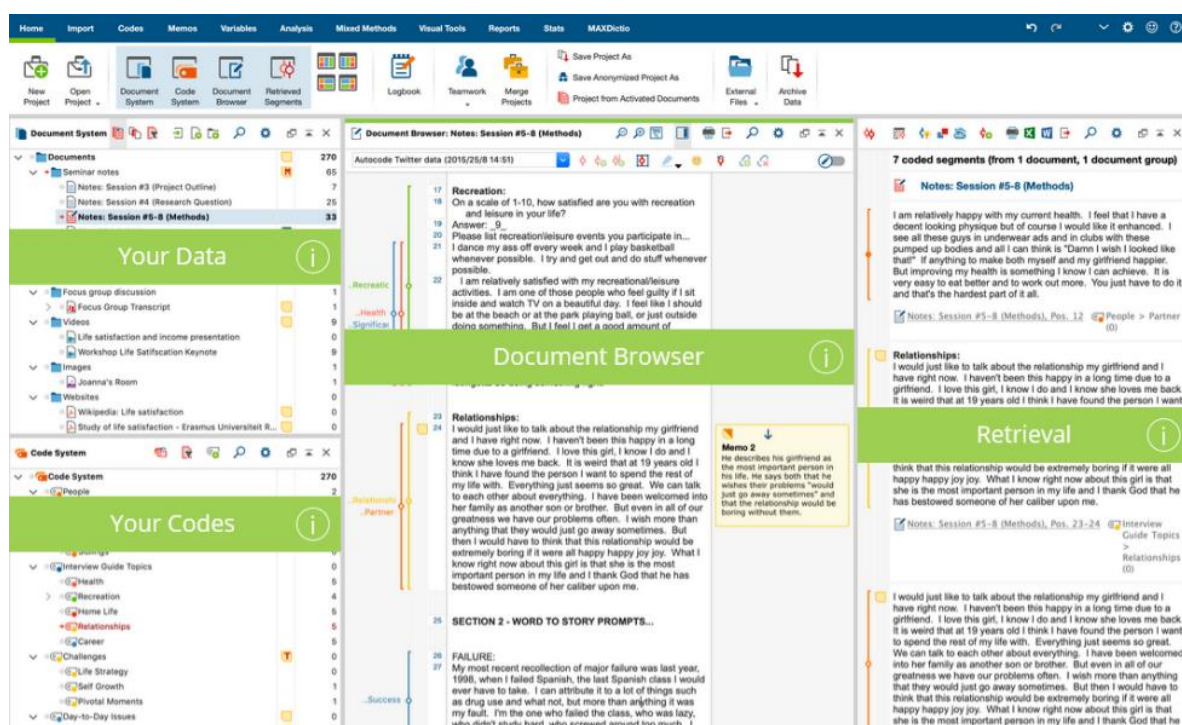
Home Import Codes Memos Variables Analysis Mixed Methods Visual Tools Reports Stats MAXDictio

New Project
Open Project
Document System
Code System
Document Browser
Retrieved Segments
Logbook
Teamwork
Merge Projects
Save Project As
Save Anonymized Project As
Project from Activated Documents
External Files
Archive Data

Document System
Documents 270
Seminar notes 65
Notes: Session #3 (Project Outline) 7
Notes: Session #4 (Research Question) 25
Notes: Session #5-8 (Methods) 33

Your Data

Focus group discussion 1
Focus Group Transcript 1
Videos 9
Life satisfaction and income presentation 0
Workshop Life Satifscation Keynote 9
Images 1
Joanna's Room 1
Websites 0
Wikipedia: Life satisfaction 0
Study of life satisfaction - Erasmus Universiteit R... 0

Code System
Code System 270
People 2

Your Codes

Interview Guide Topics 0
Health 6
Recreation 4
Home Life 6
Relationships 5
Career 5
Challenges 0
Life Strategy 6
Self Growth 0
Pivotal Moments 6
Day-to-Day Issues 0

Document Browser: Notes: Session #5-8 (Methods)
Autocode Twitter data (2015/25/8 14:51)

17 Recreation:
18 On a scale of 1-10, how satisfied are you with recreation and leisure in your life?
19 Answer: _9_
20 Please list recreation/leisure events you participate in...
21 I dance my ass off every week and I play basketball whenever possible. I try and get out and do stuff whenever possible.
22 I am relatively satisfied with my recreational/leisure activities. I am one of those people who feel guilty if I sit inside and watch TV on a beautiful day. I feel like I should be at the beach or at the park playing ball, or just outside doing something. But I feel I get a good amount of

Recreatio
Health
Significa

Document Browser

23 Relationships:
24 I would just like to talk about the relationship my girlfriend and I have right now. I haven't been this happy in a long time due to a girlfriend. I love this girl, I know I do and I know she loves me back. It is weird that at 19 years old I think I have found the person I want to spend the rest of my life with. Everything just seems so great. We can talk to each other about everything. I have been welcomed into her family as another son or brother. But even in all of our greatness we have our problems often. I wish more than anything that they would just go away sometimes. But then I would have to think that this relationship would be extremely boring if it were all happy happy joy joy. What I know right now about this girl is that she is the most important person in my life and I thank God that he has bestowed someone of her caliber upon me.

Relationshi
Partner

Memo 2
He describes his girlfriend as the most important person in his life. He says both that he wishes their problems "would just go away sometimes" and that the relationship would be boring without them.

25 SECTION 2 - WORD TO STORY PROMPTS...

26 FAILURE:
27 My most recent recollection of major failure was last year, 1998, when I failed Spanish, the last Spanish class I would ever have to take. I can attribute it to a lot of things such as drug use and what not, but more than anything it was my fault. I'm the one who failed the class, who was lazy, who didn't study hard, who screwed around too much. I

Success

7 coded segments (from 1 document, 1 document group)
Notes: Session #5-8 (Methods)

I am relatively happy with my current health. I feel that I have a decent looking physique but of course I would like it enhanced. I see all these guys in underwear ads and in clubs with these pumped up bodies and all I can think is "Damn I wish I looked like that!" If anything to make both myself and my girlfriend happier. But improving my health is something I know I can achieve. It is very easy to eat better and to work out more. You just have to do it and that's the hardest part of it all.

Notes: Session #5-8 (Methods), Pos. 12 People > Partner (0)

Relationships:
I would just like to talk about the relationship my girlfriend and I have right now. I haven't been this happy in a long time due to a girlfriend. I love this girl, I know I do and I know she loves me back. It is weird that at 19 years old I think I have found the person I want

Retrieval

think that this relationship would be extremely boring if it were all happy happy joy joy. What I know right now about this girl is that she is the most important person in my life and I thank God that he has bestowed someone of her caliber upon me.

Notes: Session #5-8 (Methods), Pos. 23-24 Interview Guide Topics > Relationships (0)

I would just like to talk about the relationship my girlfriend and I have right now. I haven't been this happy in a long time due to a girlfriend. I love this girl, I know I do and I know she loves me back. It is weird that at 19 years old I think I have found the person I want to spend the rest of my life with. Everything just seems so great. We can talk to each other about everything. I have been welcomed into her family as another son or brother. But even in all of our greatness we have our problems often. I wish more than anything that they would just go away sometimes. But then I would have to think that this relationship would be extremely boring if it were all happy happy joy joy. What I know right now about this girl is that she is the most important person in my life and I thank God that he